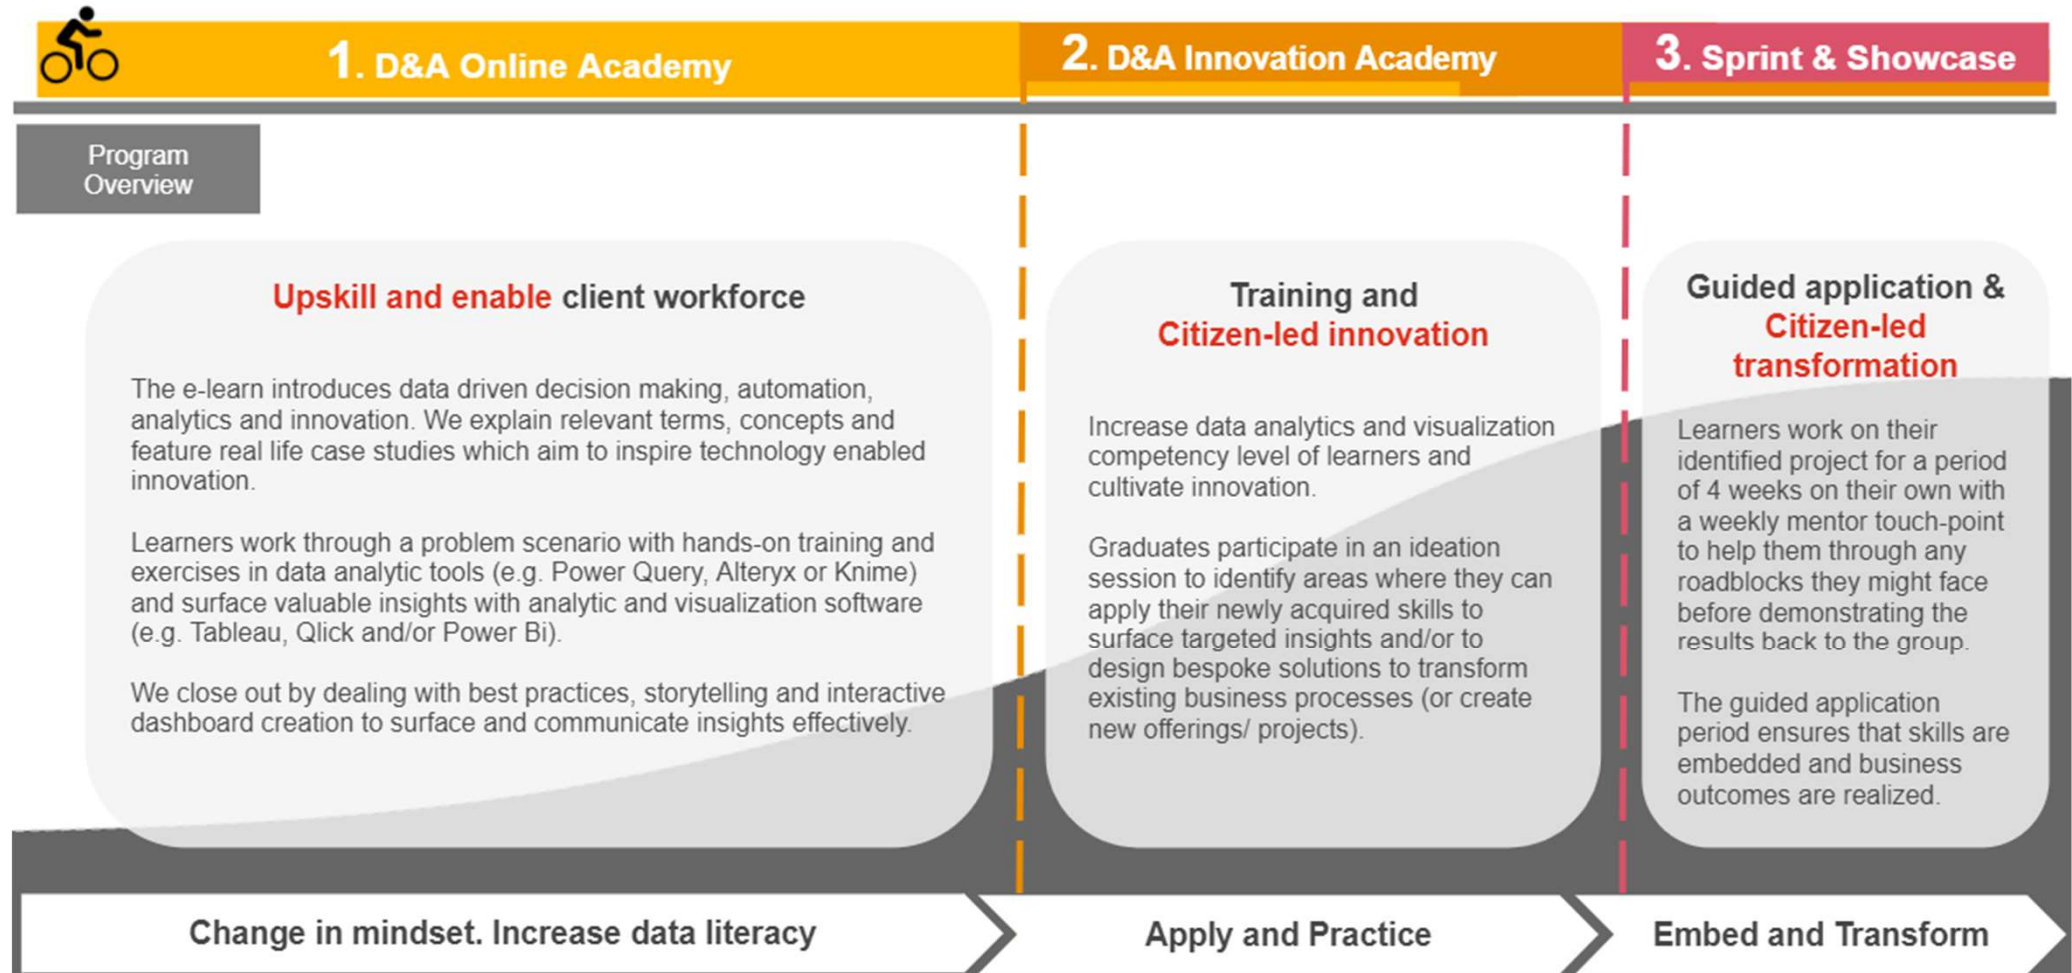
1. D&A Online Academy

2. D&A Innovation Academy

3. Sprint & Showcase

Program Overview

Upskill and enable client workforce

The e-learn introduces data driven decision making, automation, analytics and innovation. We explain relevant terms, concepts and feature real life case studies which aim to inspire technology enabled innovation.

Learners work through a problem scenario with hands-on training and exercises in data analytic tools (e.g. Power Query, Alteryx or Knime) and surface valuable insights with analytic and visualization software (e.g. Tableau, Qlick and/or Power Bi).

We close out by dealing with best practices, storytelling and interactive dashboard creation to surface and communicate insights effectively.

Training and Citizen-led innovation

Increase data analytics and visualization competency level of learners and cultivate innovation.

Graduates participate in an ideation session to identify areas where they can apply their newly acquired skills to surface targeted insights and/or to design bespoke solutions to transform existing business processes (or create new offerings/ projects).

Guided application & Citizen-led transformation

Learners work on their identified project for a period of 4 weeks on their own with a weekly mentor touch-point to help them through any roadblocks they might face before demonstrating the results back to the group.

The guided application period ensures that skills are embedded and business outcomes are realized.

Change in mindset. Increase data literacy

Apply and Practice

Embed and Transform